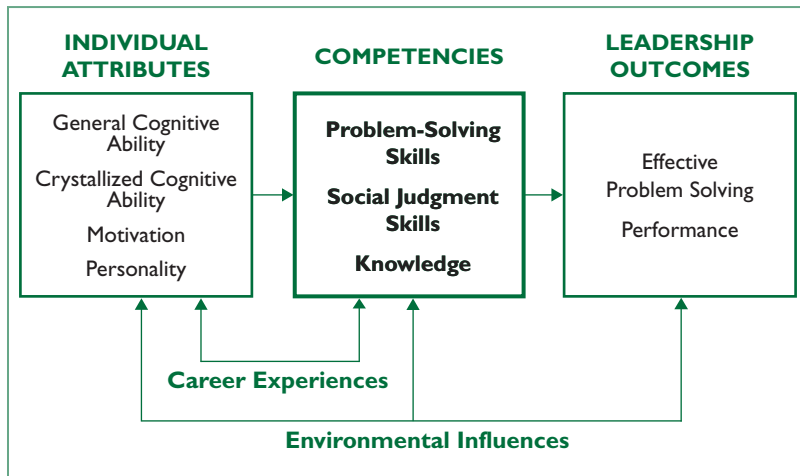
INDIVIDUAL ATTRIBUTES

General Cognitive Ability

Crystallized Cognitive Ability

Motivation

Personality

COMPETENCIES

Problem-Solving Skills

Social Judgment Skills

Knowledge

LEADERSHIP OUTCOMES

Effective Problem Solving

Performance

Career Experiences

Environmental Influences